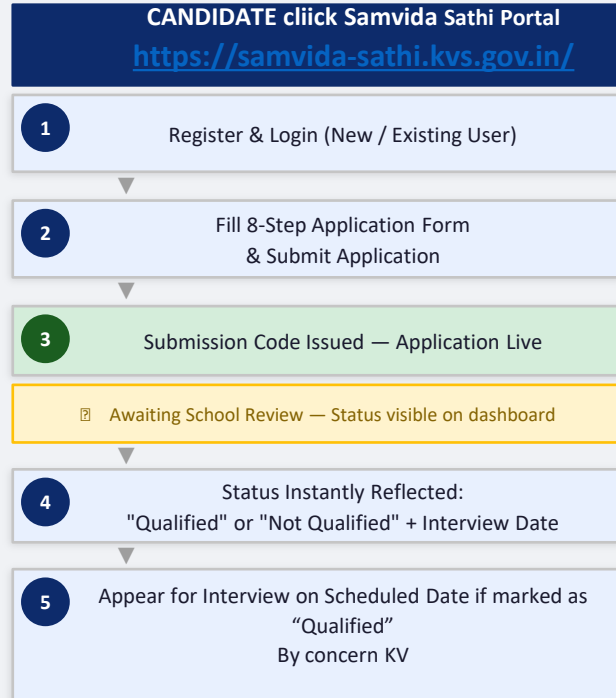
CANDIDATE cliick Samvida Sathi Portal
https://samvida-sathi.kvs.gov.in/

1
Register & Login (New / Existing User)

2
Fill 8-Step Application Form
& Submit Application

3
Submission Code Issued — Application Live

Awaiting School Review — Status visible on dashboard

4
Status Instantly Reflected:
"Qualified" or "Not Qualified" + Interview Date

5
Appear for Interview on Scheduled Date if marked as “Qualified”
By concern KV